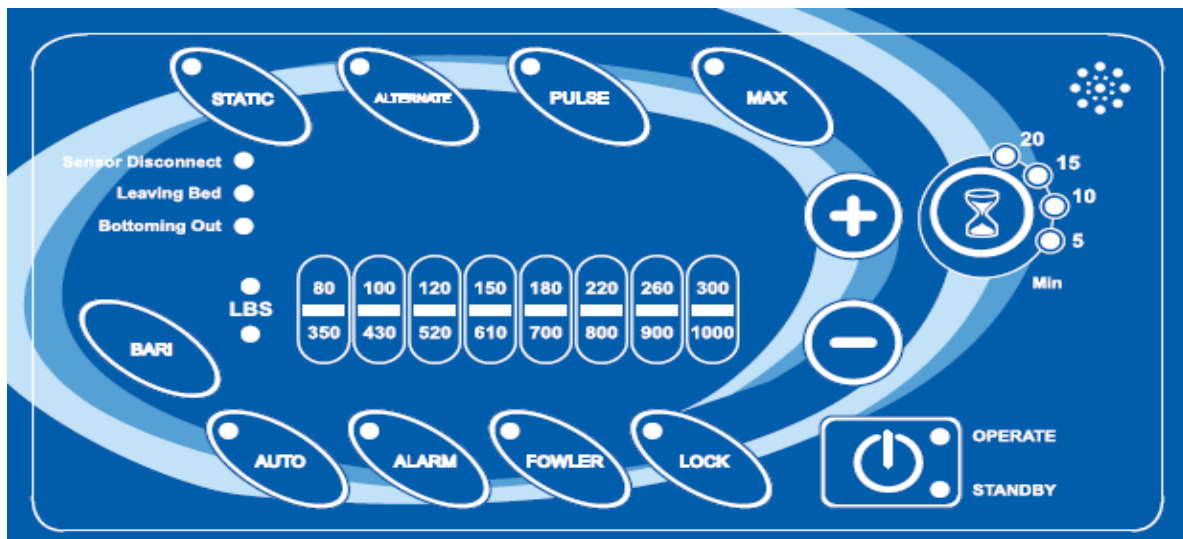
STATIC ALTERNATE PULSE MAX

Sensor Disconnect
Leaving Bed
Bottoming Out

LBS

| 80 | 100 | 120 | 150 | 180 | 220 | 260 | 300 |
|---|---|---|---|---|---|---|---|
| 350 | 430 | 520 | 610 | 700 | 800 | 900 | 1000 |

BARI

20
15
10
5
Min

AUTO ALARM FOWLER LOCK

OPERATE
STANDBY